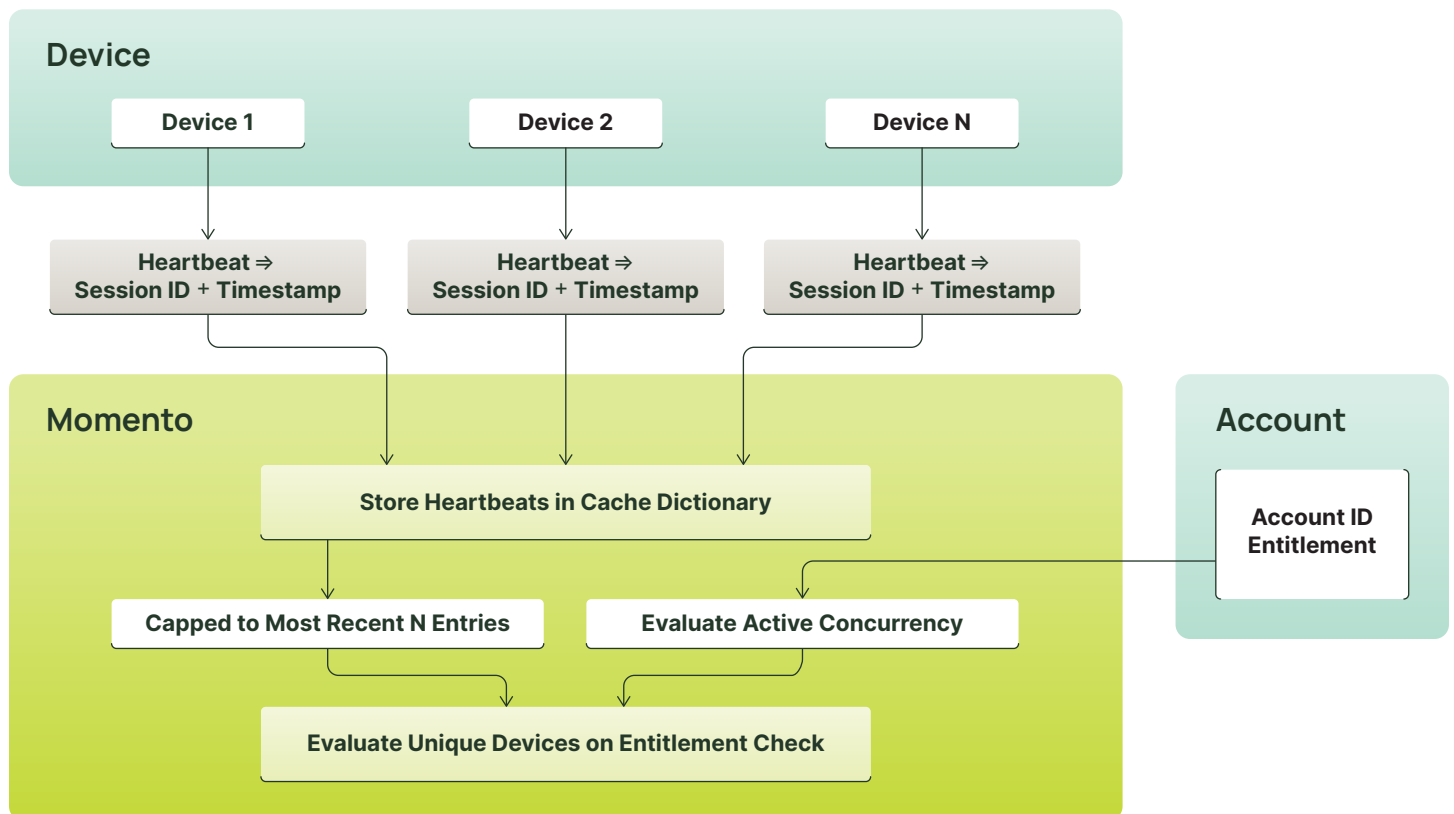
Device

Device 1

Device 2

Device N

Heartbeat ⇒ Session ID + Timestamp

Heartbeat ⇒ Session ID + Timestamp

Heartbeat ⇒ Session ID + Timestamp

Momento

Store Heartbeats in Cache Dictionary

Capped to Most Recent N Entries

Evaluate Active Concurrency

Evaluate Unique Devices on Entitlement Check

Account

Account ID Entitlement